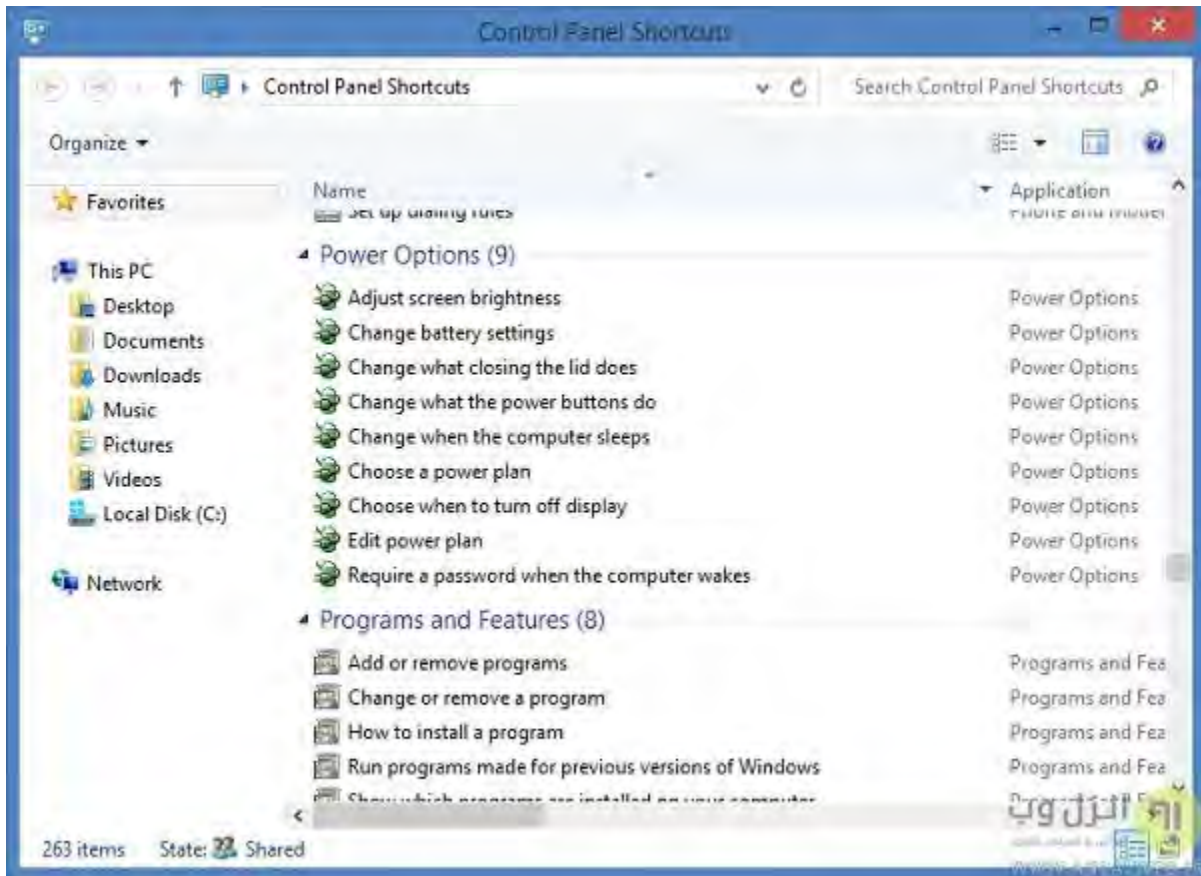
Control Panel Shortcuts

Control Panel Shortcuts

Search Control Panel Shortcuts

Organize ▾

Favorites

This PC
Desktop
Documents
Downloads
Music
Pictures
Videos
Local Disk (C:)

Network

| Name | Application |
|---|---|
| Set up dialing rules | Phone and Modem |
| **Power Options (9)** | |
| Adjust screen brightness | Power Options |
| Change battery settings | Power Options |
| Change what closing the lid does | Power Options |
| Change what the power buttons do | Power Options |
| Change when the computer sleeps | Power Options |
| Choose a power plan | Power Options |
| Choose when to turn off display | Power Options |
| Edit power plan | Power Options |
| Require a password when the computer wakes | Power Options |
| **Programs and Features (8)** | |
| Add or remove programs | Programs and Fea |
| Change or remove a program | Programs and Fea |
| How to install a program | Programs and Fea |
| Run programs made for previous versions of Windows | Programs and Fea |
| Show which programs are installed on your computer | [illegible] |

263 items State: Shared

انزل وب